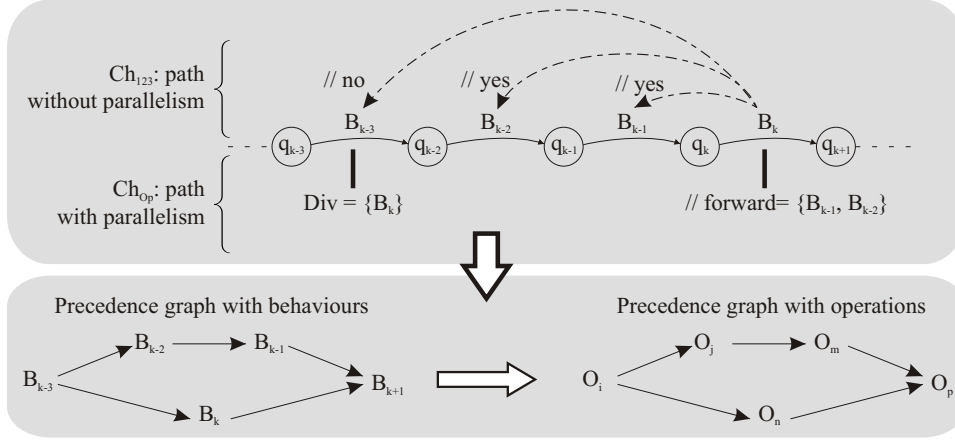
$Ch_{123}$: path without parallelism

$Ch_{Op}$: path with parallelism

// no

// yes

// yes

$B_{k-3}$

$B_{k-2}$

$B_{k-1}$

$B_k$

$q_{k-3}$

$q_{k-2}$

$q_{k-1}$

$q_k$

$q_{k+1}$

Div = $\{B_k\}$

// forward= $\{B_{k-1}, B_{k-2}\}$

Precedence graph with behaviours

$B_{k-3}$ $B_{k-2}$ $B_{k-1}$ $B_k$ $B_{k+1}$

Precedence graph with operations

$O_i$ $O_j$ $O_m$ $O_n$ $O_p$